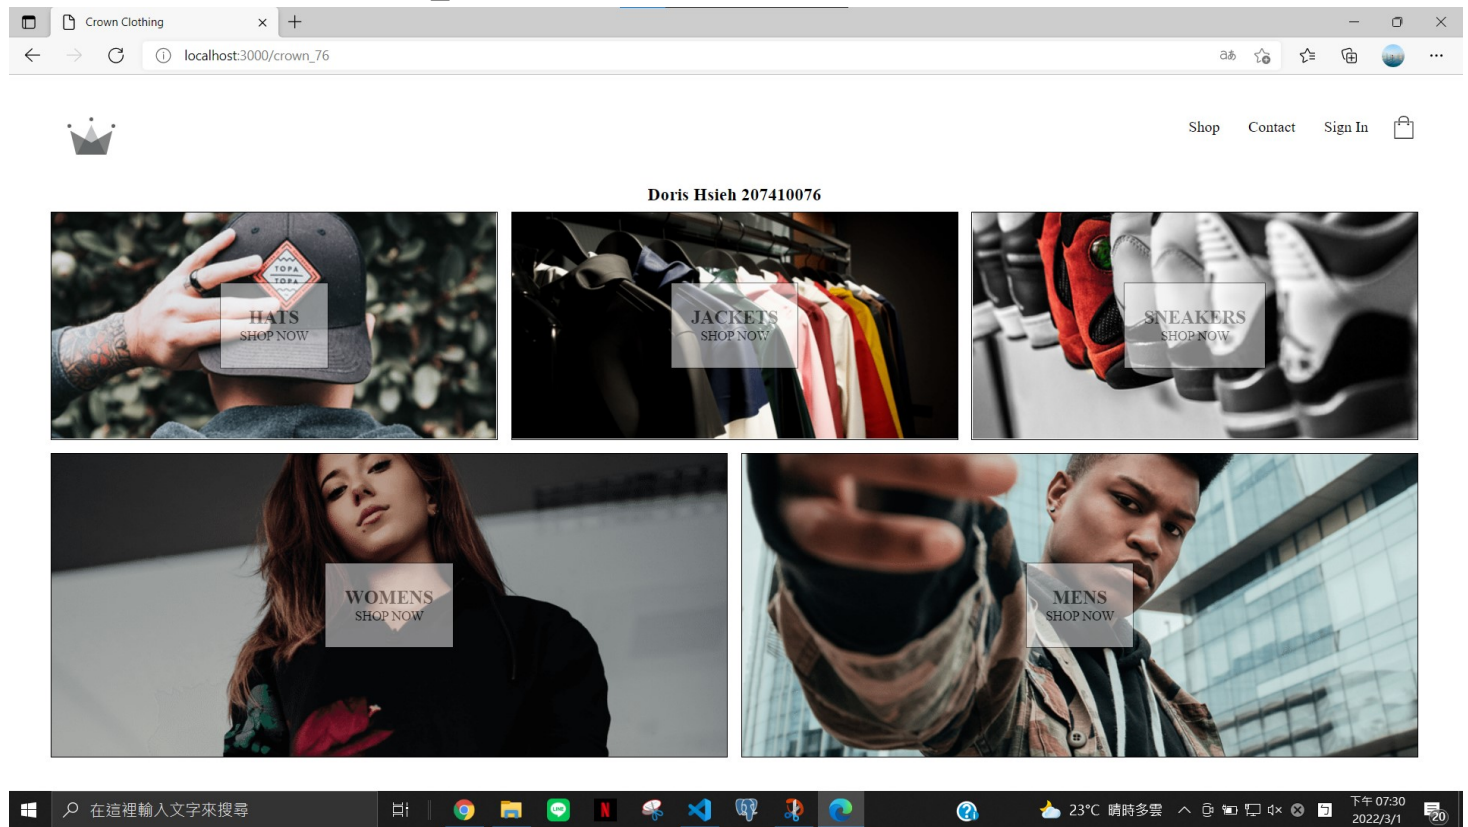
Crown Clothing

localhost:3000/crown_76

Shop Contact Sign In

Doris Hsieh 207410076

TOPA TOPA

HATS
SHOP NOW

JACKETS
SHOP NOW

SNEAKERS
SHOP NOW

WOMENS
SHOP NOW

MENS
SHOP NOW

在這裡輸入文字來搜尋

23°C 晴時多雲

下午 07:30
2022/3/1

20